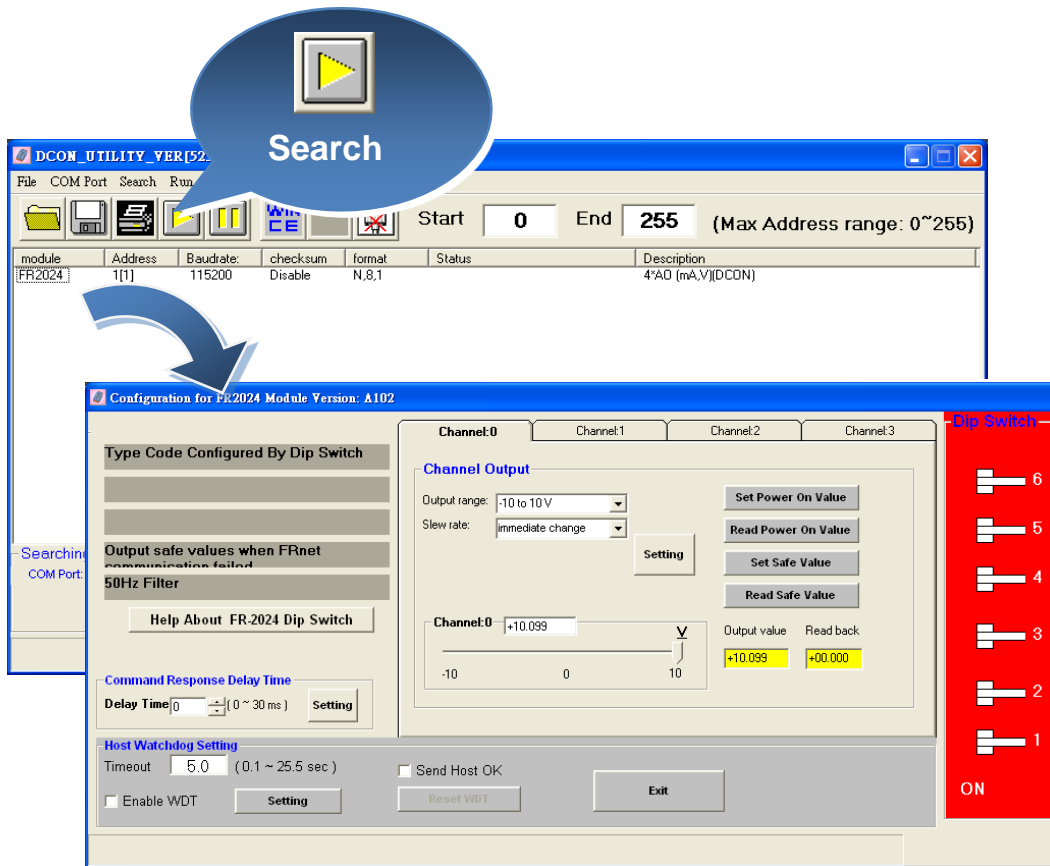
Search

DCON_UTILITY_VER[52

File COM Port Search Run

Start 0 End 255 (Max Address range: 0~255)

| module | Address | Baudrate: | checksum | format | Status | Description |
|---|---|---|---|---|---|---|
| FR2024 | 1[1] | 115200 | Disable | N,8,1 | | 4*AO (mA,V)(DCON) |

Searching

COM Port:

Configuration for FR2024 Module Version: A102

Type Code Configured By Dip Switch

Output safe values when FRnet communication failed

50Hz Filter

Help About FR-2024 Dip Switch

Command Response Delay Time

Delay Time 0 ( 0 ~ 30 ms ) Setting

Channel:0 Channel:1 Channel:2 Channel:3

Channel Output

Output range: -10 to 10 V

Slew rate: immediate change

Setting

Set Power On Value

Read Power On Value

Set Safe Value

Read Safe Value

Channel:0 +10.099

V

-10 0 10

Output value +10.099

Read back +00.000

Host Watchdog Setting

Timeout 5.0 ( 0.1 ~ 25.5 sec )

Enable WDT

Setting

Send Host OK

Reset WDT

Exit

Dip Switch

6

5

4

3

2

1

ON